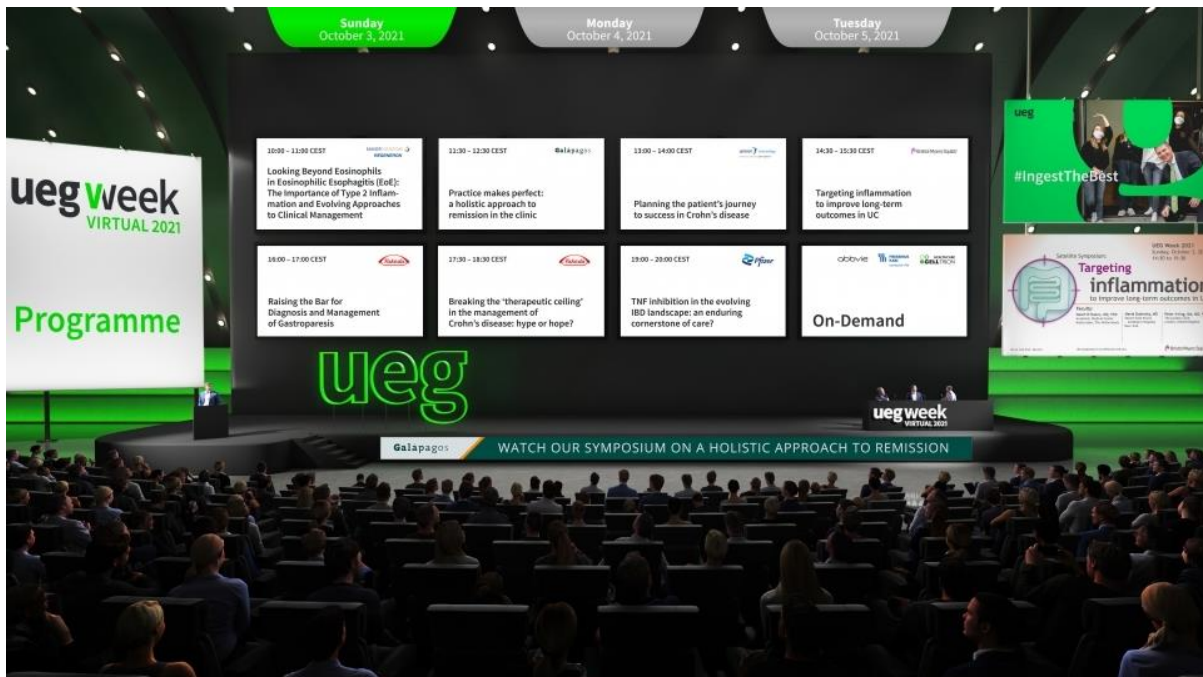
Sunday
October 3, 2021

Monday
October 4, 2021

Tuesday
October 5, 2021

ueg week
VIRTUAL 2021

Programme

10:00 – 11:00 CEST
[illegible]
Looking Beyond Eosinophils in Eosinophilic Esophagitis (EoE): The Importance of Type 2 Inflammation and Evolving Approaches to Clinical Management

11:30 – 12:30 CEST
Galapagos
Practice makes perfect: a holistic approach to remission in the clinic

13:00 – 14:00 CEST
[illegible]
Planning the patient's journey to success in Crohn's disease

14:30 – 15:30 CEST
Bristol Myers Squibb
Targeting inflammation to improve long-term outcomes in UC

16:00 – 17:00 CEST
Takeda
Raising the Bar for Diagnosis and Management of Gastroparesis

17:30 – 18:30 CEST
Takeda
Breaking the 'therapeutic ceiling' in the management of Crohn's disease: hype or hope?

19:00 – 20:00 CEST
Pfizer
TNF inhibition in the evolving IBD landscape: an enduring cornerstone of care?

abbvie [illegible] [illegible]
On-Demand

ueg
#IngestTheBest

UEG Week 2021
Satellite Symposium
Targeting inflammation
to improve long-term outcomes in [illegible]
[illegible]

ueg
ueg week
VIRTUAL 2021

Galapagos WATCH OUR SYMPOSIUM ON A HOLISTIC APPROACH TO REMISSION